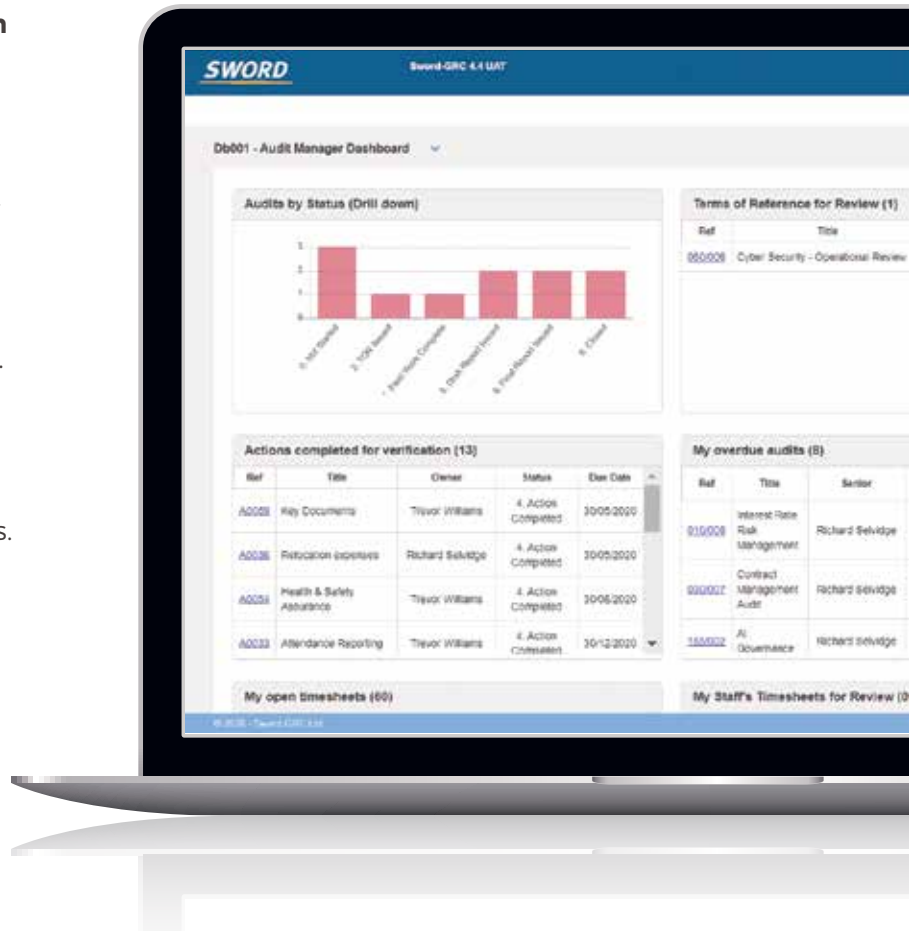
SWORD

Sword-GRC 4.4 UAT

Db001 - Audit Manager Dashboard

Audits by Status (Drill down)

3
2
1
0

0. Not Started
2. TOR Issued
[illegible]
5. Draft Report Issued
6. Final Report Issued
8. Closed

Terms of Reference for Review (1)

| Ref | Title |
|---|---|
| 060/006 | Cyber Security - Operational Review |

Actions completed for verification (13)

| Ref | Title | Owner | Status | Due Date |
|---|---|---|---|---|
| A0069 | Key Documents | Trevor Williams | 4. Action Completed | 30/05/2020 |
| A0036 | Relocation expenses | Richard Selvidge | 4. Action Completed | 30/05/2020 |
| A0059 | Health & Safety Assurance | Trevor Williams | 4. Action Completed | 30/06/2020 |
| A0033 | Attendance Reporting | Trevor Williams | 4. Action Completed | 30/12/2020 |

My overdue audits (8)

| Ref | Title | Senior |
|---|---|---|
| 010/008 | Interest Rate Risk Management | Richard Selvidge |
| 030/007 | Contract Management Audit | Richard Selvidge |
| 150/002 | AI Governance | Richard Selvidge |

My open timesheets (60)

My Staff's Timesheets for Review (0

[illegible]